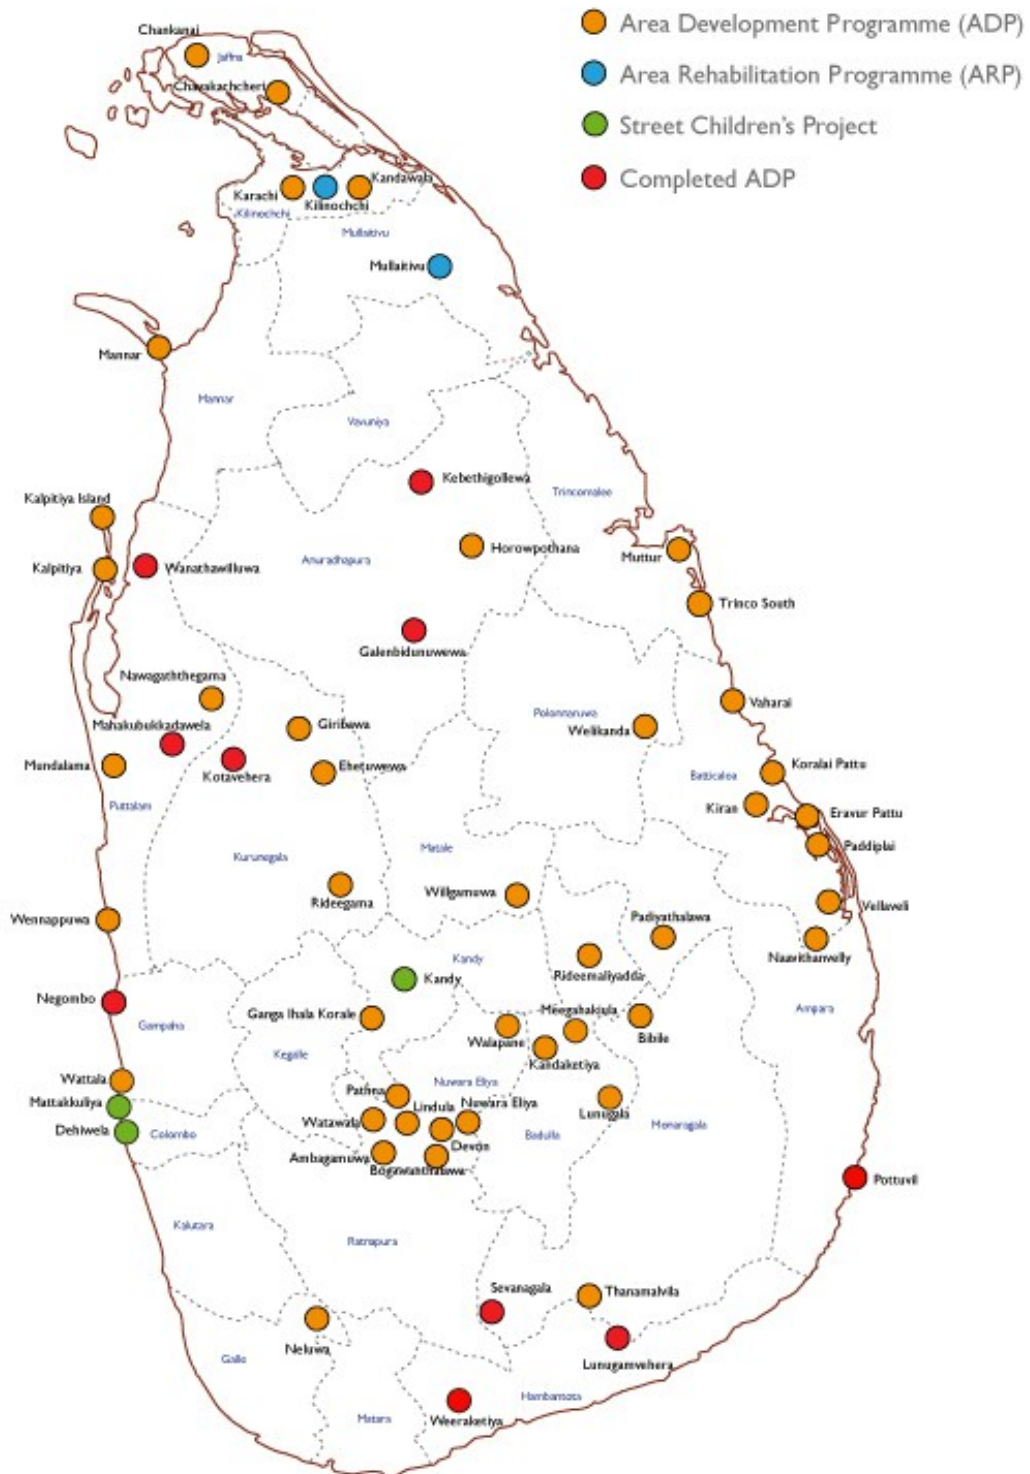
Area Development Programme (ADP)
Area Rehabilitation Programme (ARP)
Street Children's Project
Completed ADP

Chankanai
Jaffna
Chavakachcheri
Karachi
Kilinochchi
Kandawalai
Kilinochchi
Mullaitivu
Mullaitivu
Mannar
Mannar
Vavuniya
Kebethigollewa
Trincomalee
Kalpitiya Island
Kalpitiya
Wanathawilluwa
Anuradhapura
Horowpothana
Muttur
Trinco South
Galenbidunuwewa
Nawagaththegama
Mahakubukkadawela
Giribawa
Polonnaruwa
Welikanda
Vaharai
Mundalama
Kotavehera
Ehetuwewa
Puttalam
Batticaloa
Koralai Pattu
Kiran
Eravur Pattu
Paddiplai
Kurunegala
Matale
Rideegama
Wilgamuwa
Vellaveli
Wennappuwa
Padiyathalawa
Naavithanvelly
Kandy
Kandy
Rideemaliyadda
Negombo
Gampaha
Ganga Ihala Korale
Meegahakiula
Bibile
Ampara
Kegalle
Walapane
Kandaketiya
Wattala
Nuwara Eliya
Pathna
Mattakkuliya
Lindula
Nuwara Eliya
Lunugala
Dehiwela
Colombo
Watawala
Badulla
Monaragala
Devon
Ambagamuwa
Bogawanthalawa
Pottuvil
Kalutara
Ratnapura
Sevanagala
Thanamalvila
Neluwa
Lunugamvehera
Galle
Hambantota
Matara
Weeraketiya